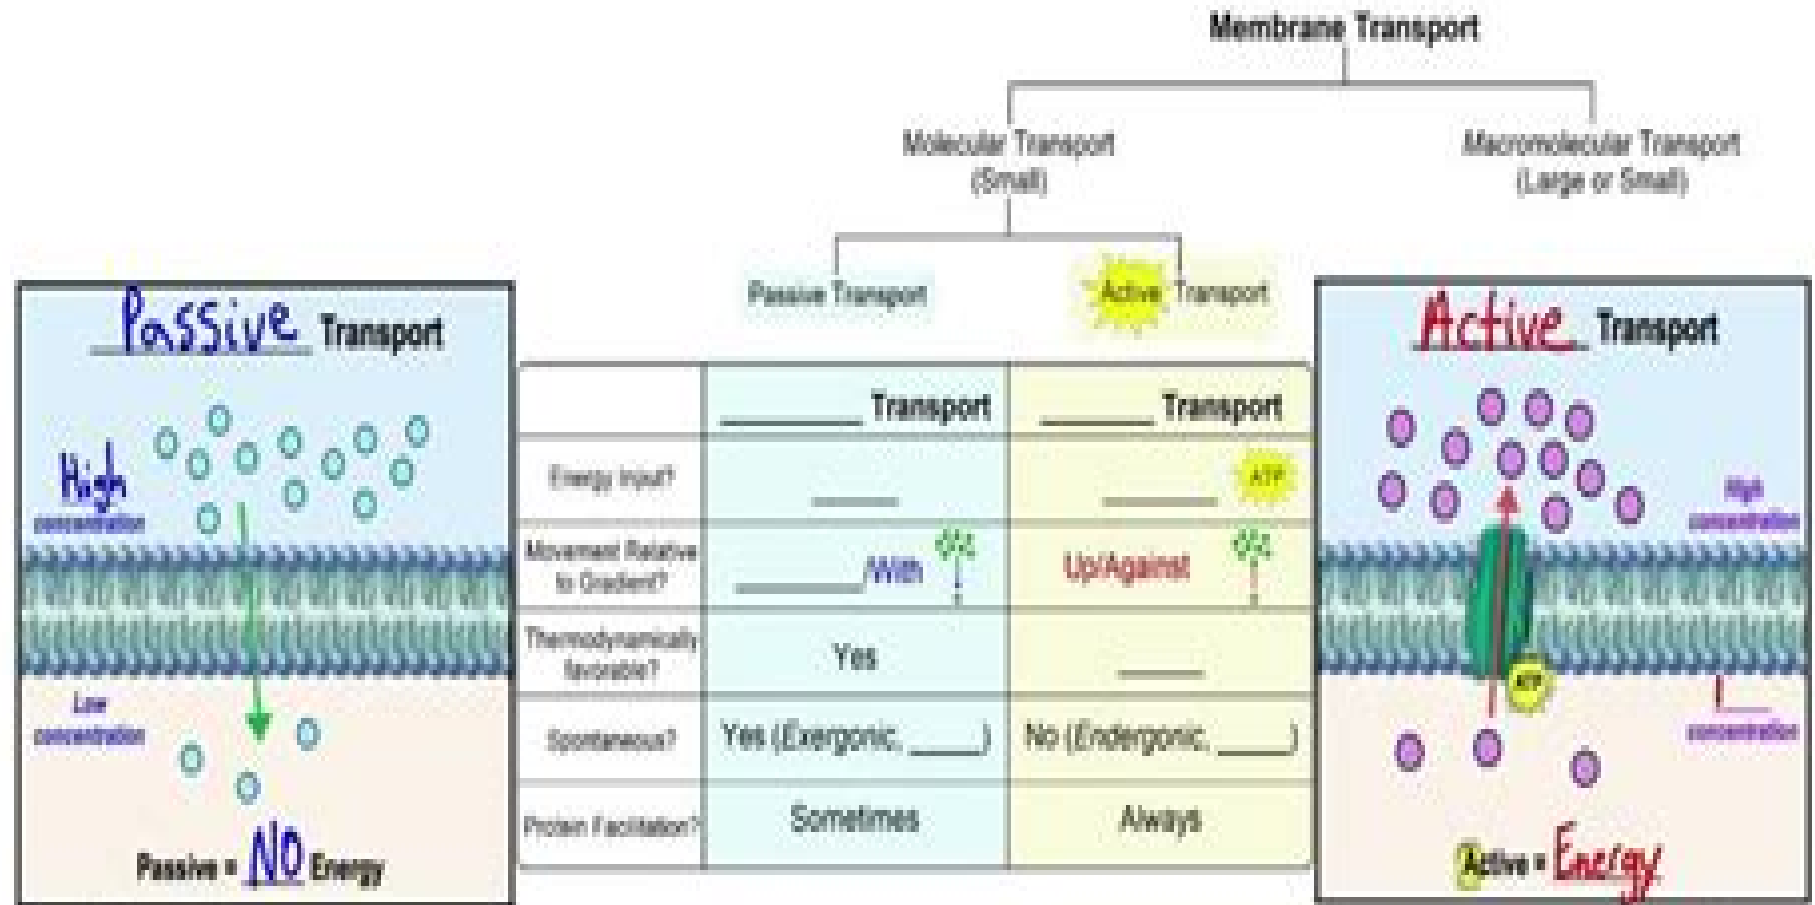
Membrane Transport

Molecular Transport (Small)

Macromolecular Transport (Large or Small)

Passive Transport

Active Transport

Passive Transport

High concentration

Low concentration

Passive = NO Energy

| | ________ Transport | ______ Transport |
|---|---|---|
| Energy Input? | _____ | ______ ATP |
| Movement Relative to Gradient? | ________/With | Up/Against |
| Thermodynamically favorable? | Yes | _____ |
| Spontaneous? | Yes (Exergonic, ____) | No (Endergonic, ____) |
| Protein Facilitation? | Sometimes | Always |

Active Transport

High concentration

ATP

L____ concentration

Active = Energy